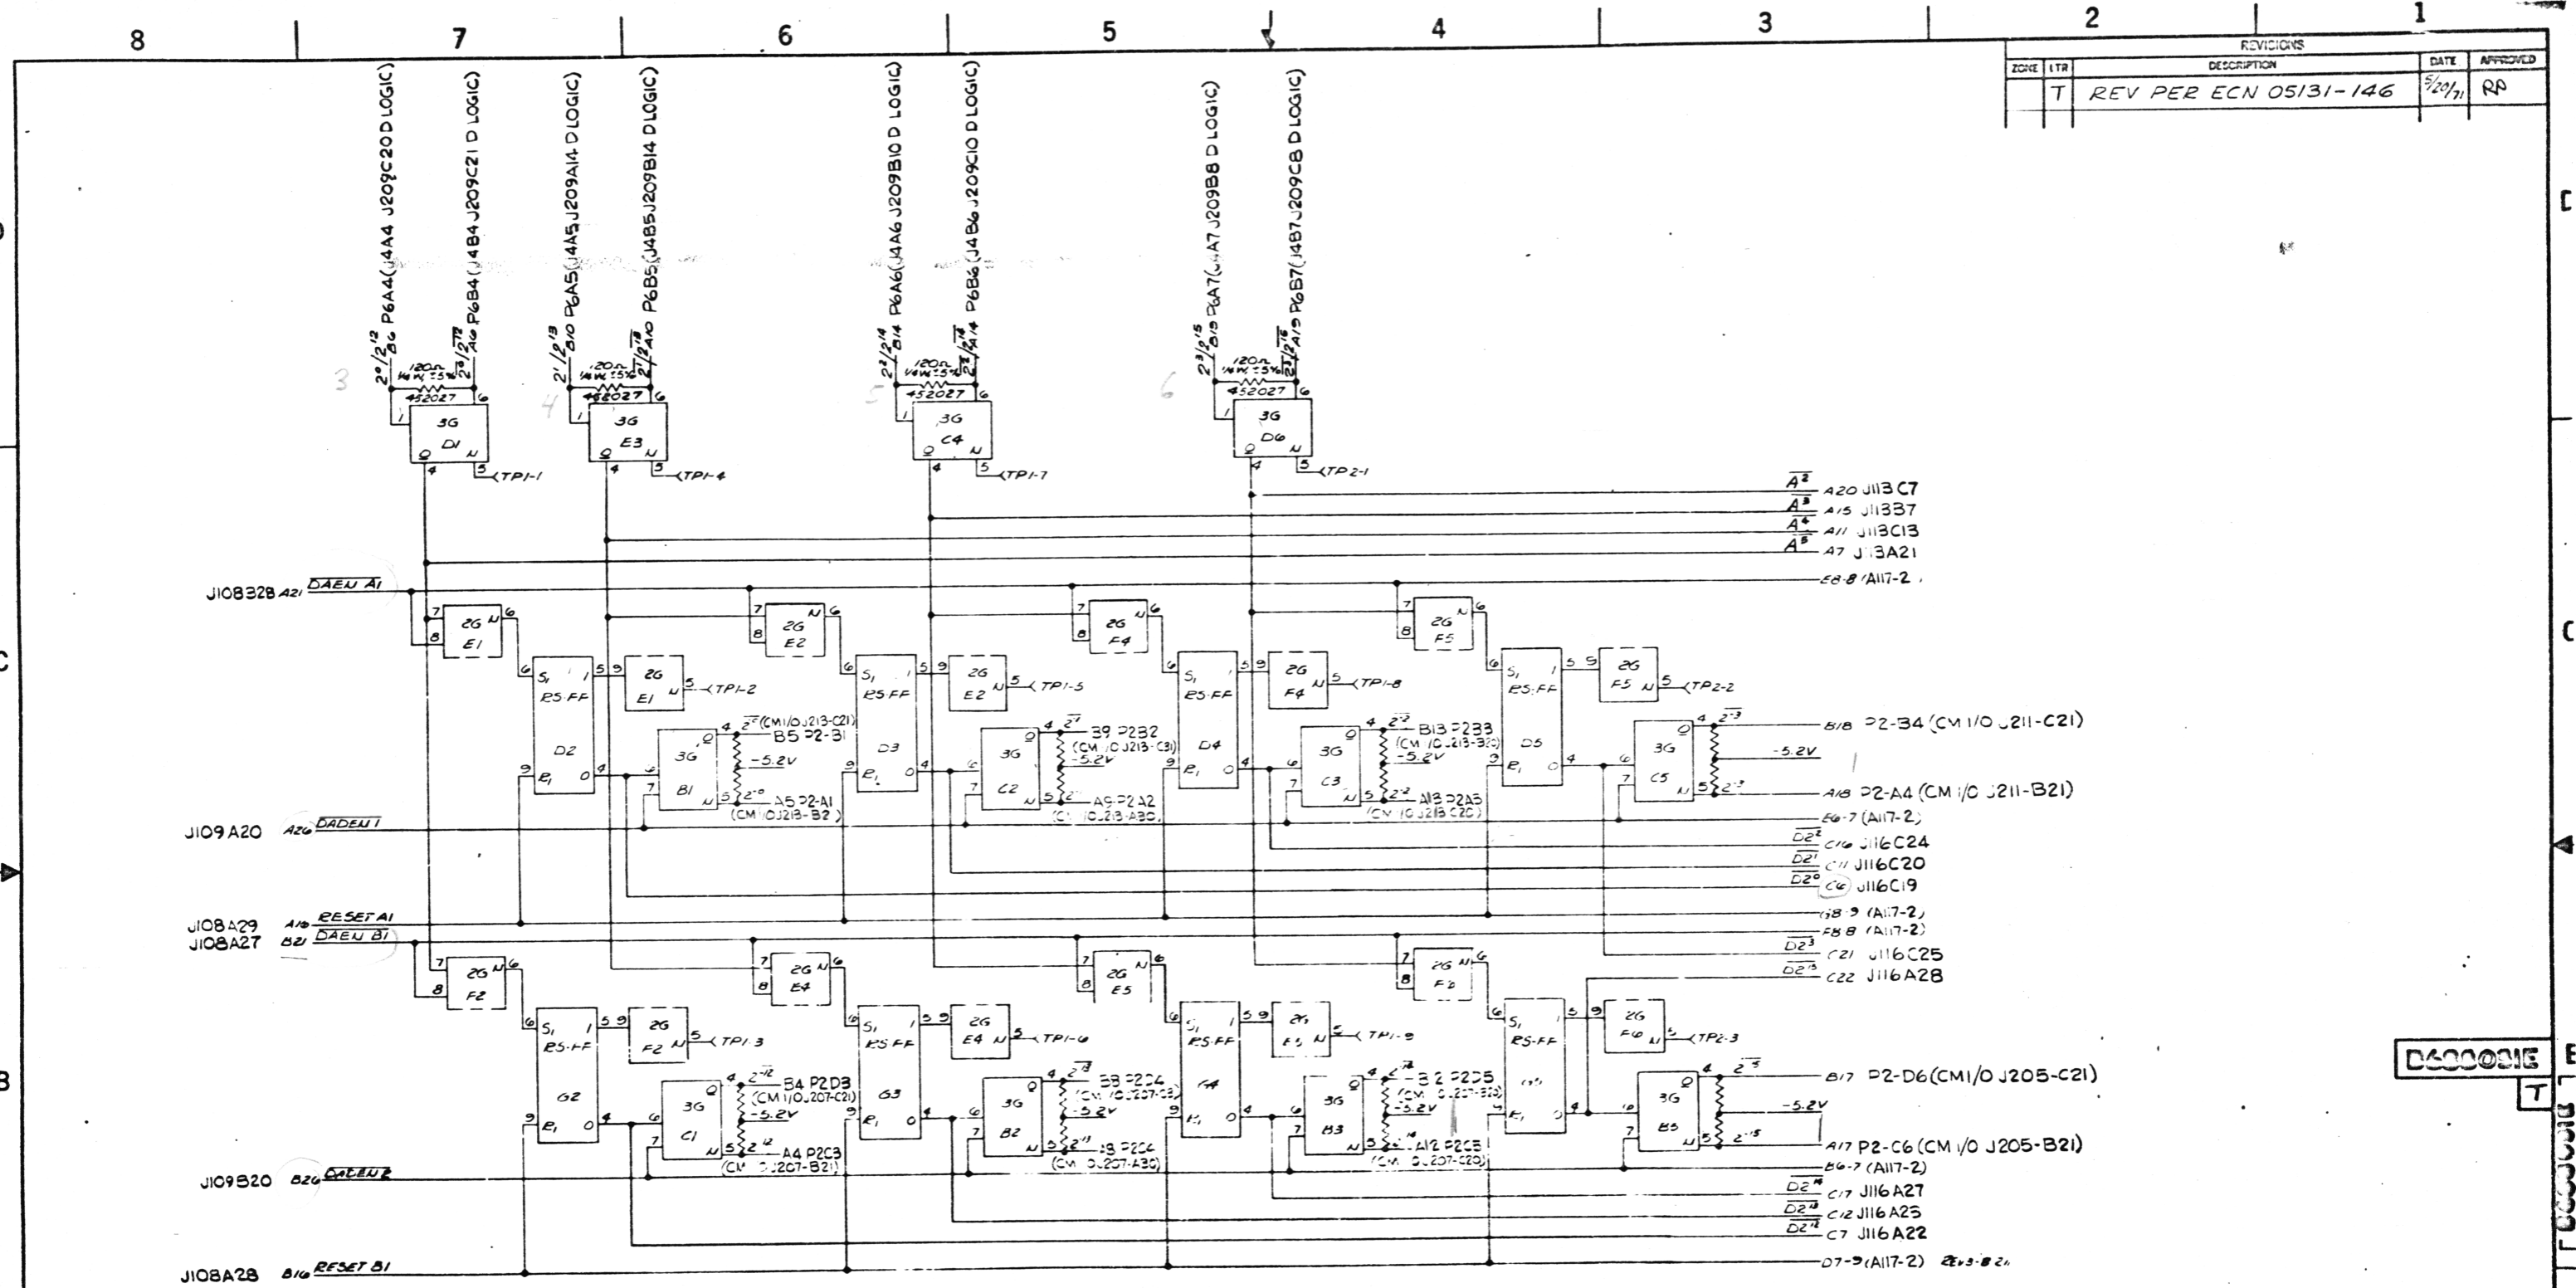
8 7 6 5 4 3 2 1

REVISIONS
| ZONE | LTR | DESCRIPTION | DATE | APPROVED |
|---|---|---|---|---|
| | T | REV PER ECN 05131-146 | 5/20/71 | RP |

P6A4(J4A4 J209C20 D LOGIC)
P6B4(J4B4 J209C21 D LOGIC)
P6A5(J4A5 J209A14 D LOGIC)
P6B5(J4B5 J209B14 D LOGIC)
P6A6(J4A6 J209B10 D LOGIC)
P6B6(J4B6 J209C10 D LOGIC)
P6A7(J4A7 J209B8 D LOGIC)
P6B7(J4B7 J209C8 D LOGIC)

120Ω 1/4W ±5% 452027

3G D1 Q N TP1-1
3G E3 TP1-4
3G C4 TP1-7
3G D6 TP2-1

$\overline{A^2}$ A20 J113C7
$\overline{A^3}$ A15 J113B7
$\overline{A^4}$ A11 J113C13
$\overline{A^5}$ A7 J113A21
E8-8 (A117-2)

J108328 A21 $\overline{DAEN\ A1}$

2G E1, 2G E2, 2G F4, 2G F5
RS-FF D2, RS-FF D3, RS-FF D4, RS-FF D5
2G E1 TP1-2, 2G E2 TP1-5, 2G F4 TP1-8, 2G F5 TP2-2

3G B1 $2^{0}$ (CM I/O J213-C21) B5 P2-31 -5.2V $2^{-0}$ A5 P2-A1 (CM I/O J213-B2)
3G C2 $2^{1}$ B9 P2B2 (CM I/O J213-C31) -5.2V A9 P2A2 (CM I/O J213-A30)
3G C3 $2^{2}$ B13 P2B3 (CM I/O J213-B30) -5.2V A13 P2A3 (CM I/O J213 C20)
3G C5 $2^{3}$ B18 P2-34 (CM I/O J211-C21) -5.2V $2^{-3}$ A18 P2-A4 (CM I/O J211-B21)

J109 A20 A20 $\overline{DADEN 1}$
E6-7 (A117-2)
$\overline{D2^2}$ C16 J116C24
$\overline{D2^1}$ C11 J116C20
$\overline{D2^0}$ C6 J116C19
J108A29 A18 $\overline{RESET\ A1}$
J108A27 B21 $\overline{DAEN\ B1}$
G8-9 (A117-2)
F8 8 (A117-2)
$\overline{D2^3}$ C21 J116C25
$\overline{D2^{13}}$ C22 J116A28

2G F2, 2G E4, 2G E5, 2G F6
RS-FF G2, RS-FF G3, RS-FF G4, RS-FF G5
2G F2 TP1-3, 2G E4 TP1-6, 2G E5 TP1-9, 2G F6 TP2-3

3G C1 $2^{-12}$ B4 P2D3 (CM I/O J207-C21) -5.2V $2^{12}$ A4 P2C3 (CM I/O J207-B21)
3G B2 $2^{13}$ B8 P2D4 (CM I/O J207-C31) -5.2V $2^{11}$ A8 P2C4 (CM I/O J207-A30)
3G B3 $2^{14}$ B12 P2D5 (CM I/O J207-B30) -5.2V $2^{14}$ A12 P2C5 (CM I/O J207-C20)
3G B5 $2^{-5}$ B17 P2-D6 (CM I/O J205-C21) -5.2V $2^{15}$ A17 P2-C6 (CM I/O J205-B21)

J109B20 B20 $\overline{DADEN 2}$
B6-7 (A117-2)
$\overline{D2^{14}}$ C17 J116A27
$\overline{D2^{13}}$ C12 J116A25
$\overline{D2^{12}}$ C7 J116A22
J108A28 B16 $\overline{RESET\ B1}$
D7-9 (A117-2)

D600081E
T